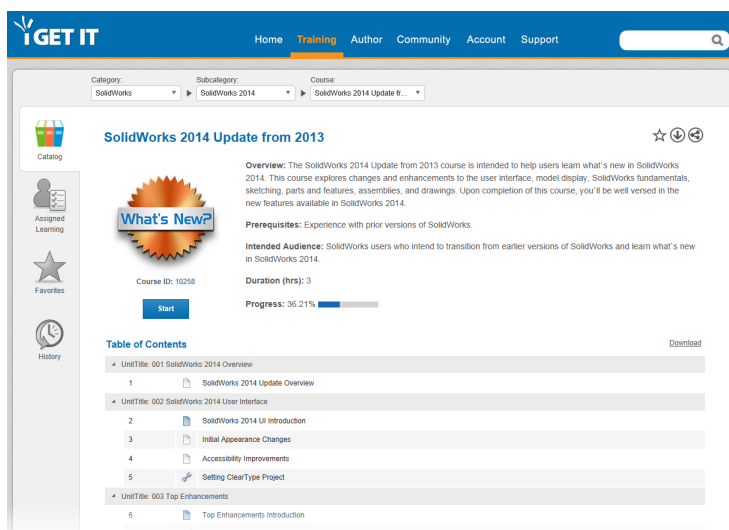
i GET IT

Home Training Author Community Account Support

Category: SolidWorks
Subcategory: SolidWorks 2014
Course: SolidWorks 2014 Update fr...

Catalog

Assigned Learning

Favorites

History

SolidWorks 2014 Update from 2013

What's New?

Course ID: 10258

Start

Overview: The SolidWorks 2014 Update from 2013 course is intended to help users learn what's new in SolidWorks 2014. This course explores changes and enhancements to the user interface, model display, SolidWorks fundamentals, sketching, parts and features, assemblies, and drawings. Upon completion of this course, you'll be well versed in the new features available in SolidWorks 2014.

Prerequisites: Experience with prior versions of SolidWorks.

Intended Audience: SolidWorks users who intend to transition from earlier versions of SolidWorks and learn what's new in SolidWorks 2014.

Duration (hrs): 3

Progress: 36.21%

Table of Contents

Download

UnitTitle: 001 SolidWorks 2014 Overview

1 SolidWorks 2014 Update Overview

UnitTitle: 002 SolidWorks 2014 User Interface

2 SolidWorks 2014 UI Introduction

3 Initial Appearance Changes

4 Accessibility Improvements

5 Setting ClearType Project

UnitTitle: 003 Top Enhancements

6 Top Enhancements Introduction